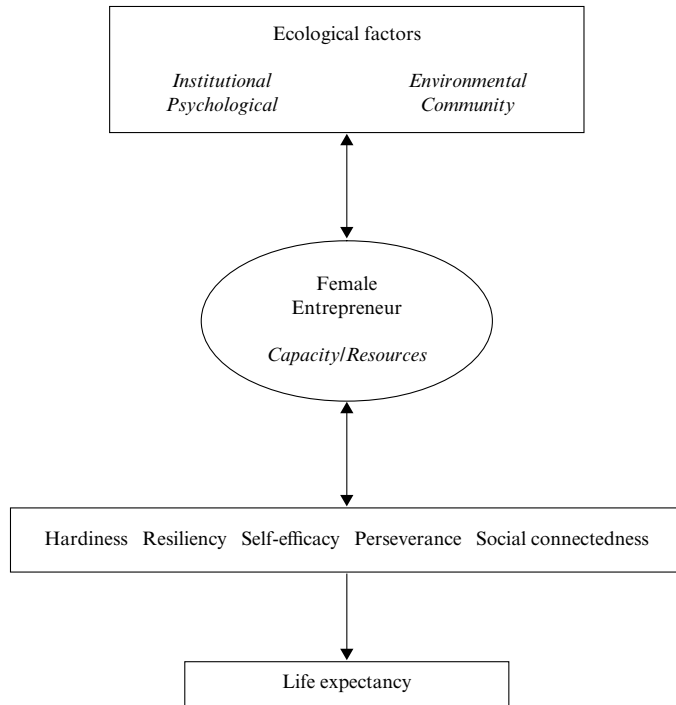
Ecological factors

Institutional
Psychological

Environmental
Community

Female
Entrepreneur

Capacity/Resources

Hardiness Resiliency Self-efficacy Perseverance Social connectedness

Life expectancy